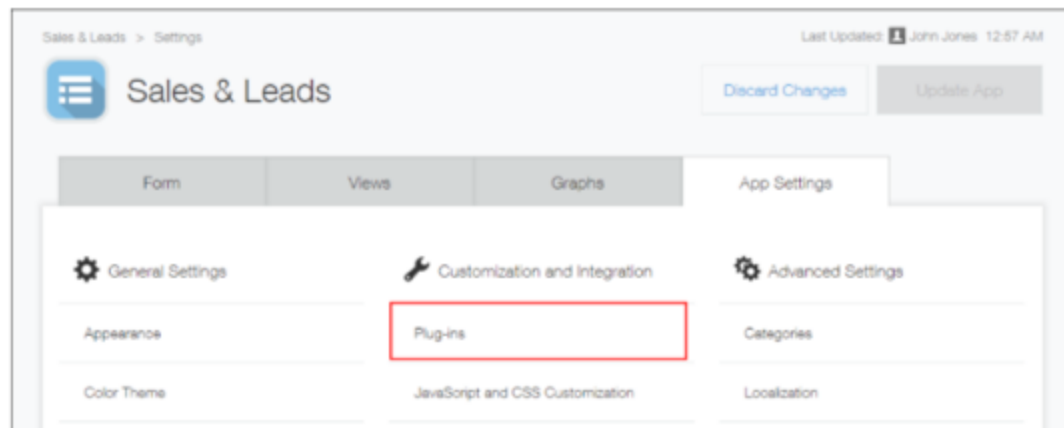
Sales & Leads > Settings

Last Updated: John Jones 12:57 AM

Sales & Leads

Discard Changes

Update App

Form

Views

Graphs

App Settings

General Settings

Appearance

Color Theme

Customization and Integration

Plug-ins

JavaScript and CSS Customization

Advanced Settings

Categories

Localization